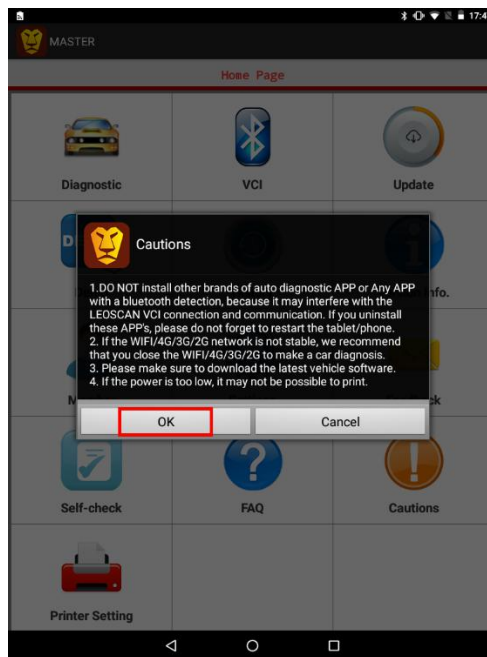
17:4

MASTER

Home Page

Diagnostic

VCI

Update

nfo.

Cautions

1.DO NOT install other brands of auto diagnostic APP or Any APP with a bluetooth detection, because it may interfere with the LEOSCAN VCI connection and communication. If you uninstall these APP's, please do not forget to restart the tablet/phone.
2. If the WIFI/4G/3G/2G network is not stable, we recommend that you close the WIFI/4G/3G/2G to make a car diagnosis.
3. Please make sure to download the latest vehicle software.
4. If the power is too low, it may not be possible to print.

OK

Cancel

Self-check

FAQ

Cautions

Printer Setting